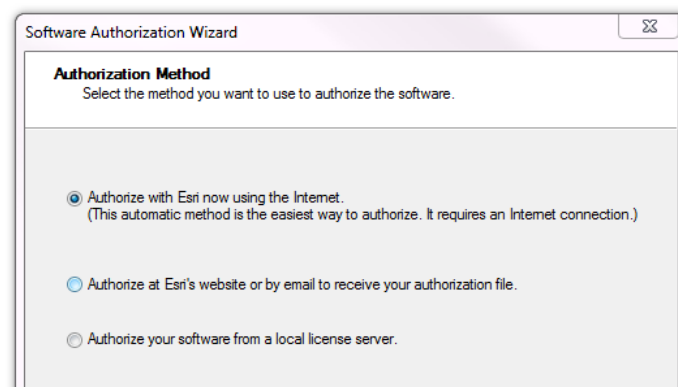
Software Authorization Wizard

Authorization Method
Select the method you want to use to authorize the software.

Authorize with Esri now using the Internet.
(This automatic method is the easiest way to authorize. It requires an Internet connection.)

Authorize at Esri's website or by email to receive your authorization file.

Authorize your software from a local license server.